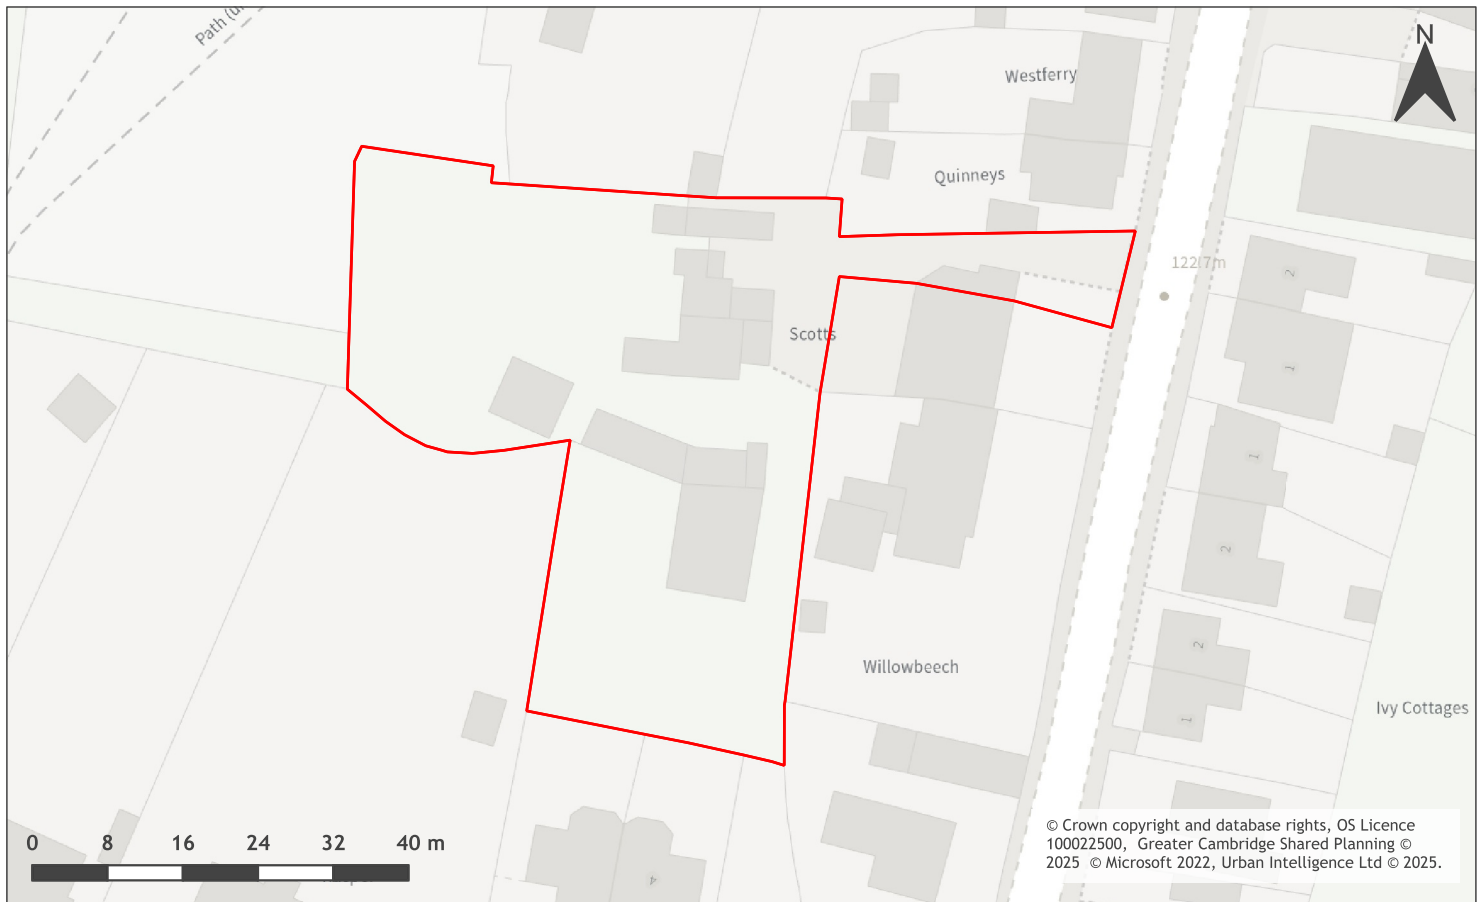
Path (u

N

Westferry

Quinneys

122.7m

2

1

1

2

2

1

Scotts

Willowbeech

Ivy Cottages

4

0 8 16 24 32 40 m

© Crown copyright and database rights, OS Licence 100022500, Greater Cambridge Shared Planning © 2025 © Microsoft 2022, Urban Intelligence Ltd © 2025.